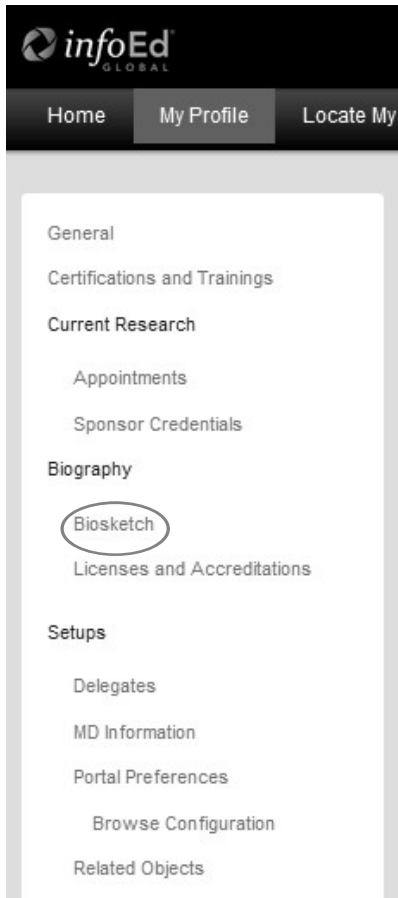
infoEd GLOBAL

Home My Profile Locate My

General

Certifications and Trainings

Current Research

Appointments

Sponsor Credentials

Biography

Biosketch

Licenses and Accreditations

Setups

Delegates

MD Information

Portal Preferences

Browse Configuration

Related Objects